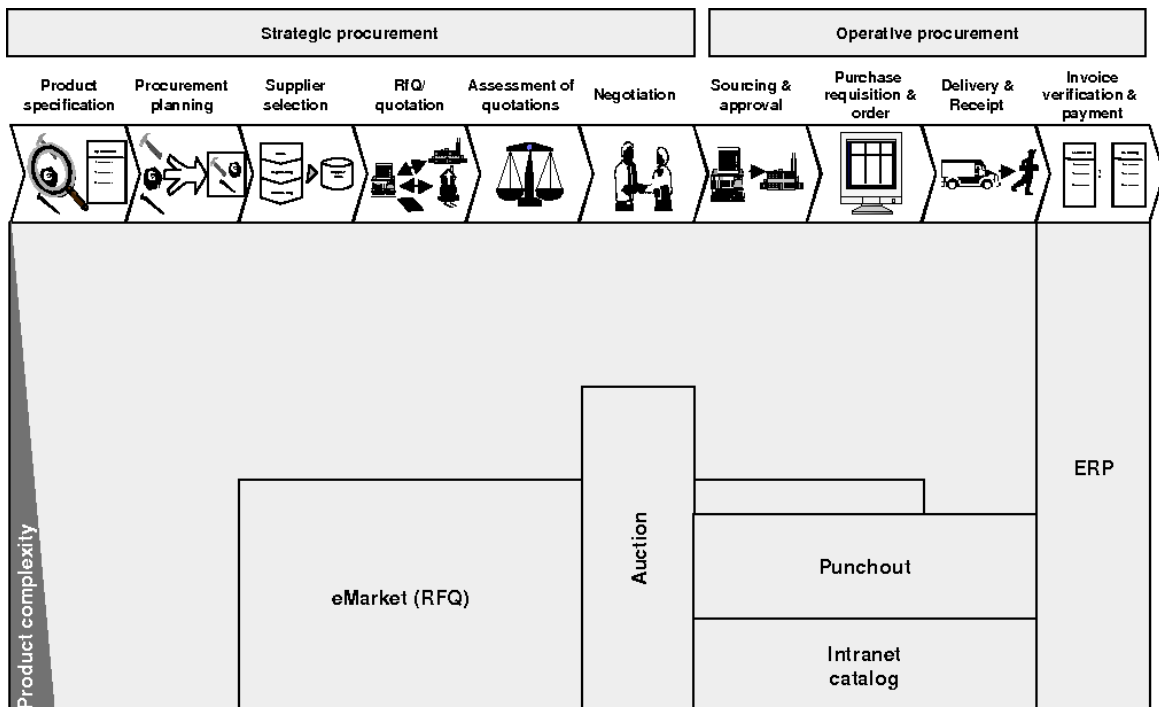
Strategic procurement

Operative procurement

Product specification

Procurement planning

Supplier selection

RfQ/ quotation

Assessment of quotations

Negotiation

Sourcing & approval

Purchase requisition & order

Delivery & Receipt

Invoice verification & payment

ERP

Auction

Punchout

eMarket (RFQ)

Intranet catalog

Product complexity